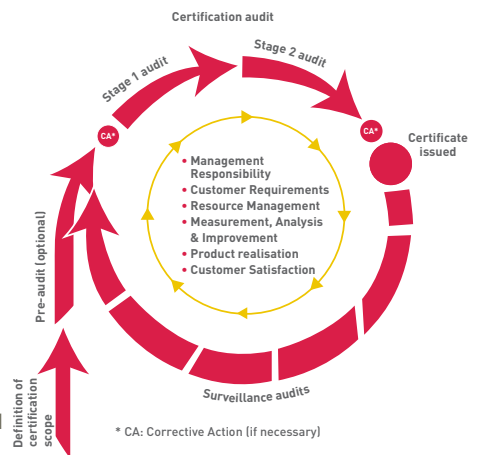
Certification audit

Stage 1 audit

Stage 2 audit

CA*

CA*

Certificate issued

• Management Responsibility
• Customer Requirements
• Resource Management
• Measurement, Analysis & Improvement
• Product realisation
• Customer Satisfaction

Pre-audit (optional)

Definition of certification scope

Surveillance audits

* CA: Corrective Action (if necessary)